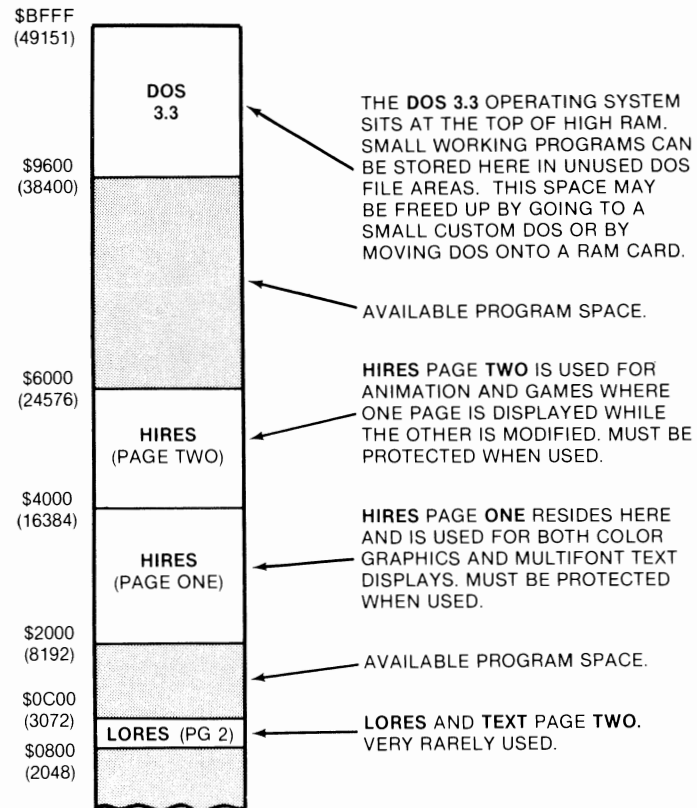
$BFFF
(49151)

DOS
3.3

THE DOS 3.3 OPERATING SYSTEM SITS AT THE TOP OF HIGH RAM. SMALL WORKING PROGRAMS CAN BE STORED HERE IN UNUSED DOS FILE AREAS. THIS SPACE MAY BE FREED UP BY GOING TO A SMALL CUSTOM DOS OR BY MOVING DOS ONTO A RAM CARD.

$9600
(38400)

AVAILABLE PROGRAM SPACE.

$6000
(24576)

HIRES
(PAGE TWO)

HIRES PAGE TWO IS USED FOR ANIMATION AND GAMES WHERE ONE PAGE IS DISPLAYED WHILE THE OTHER IS MODIFIED. MUST BE PROTECTED WHEN USED.

$4000
(16384)

HIRES
(PAGE ONE)

HIRES PAGE ONE RESIDES HERE AND IS USED FOR BOTH COLOR GRAPHICS AND MULTIFONT TEXT DISPLAYS. MUST BE PROTECTED WHEN USED.

$2000
(8192)

AVAILABLE PROGRAM SPACE.

$0C00
(3072)

LORES (PG 2)

LORES AND TEXT PAGE TWO. VERY RARELY USED.

$0800
(2048)